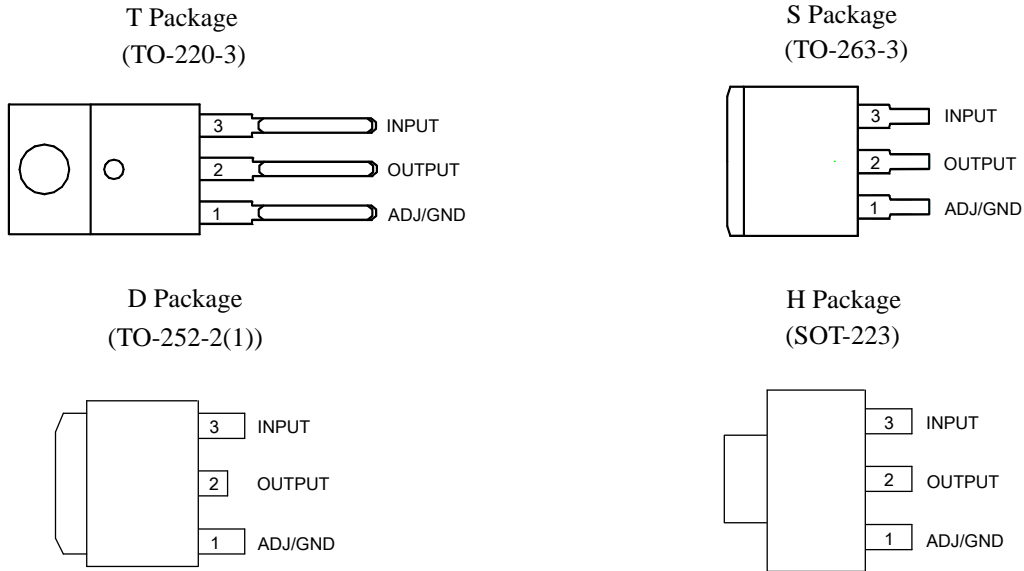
T Package
(TO-220-3)

3 INPUT
2 OUTPUT
1 ADJ/GND

S Package
(TO-263-3)

3 INPUT
2 OUTPUT
1 ADJ/GND

D Package
(TO-252-2(1))

3 INPUT
2 OUTPUT
1 ADJ/GND

H Package
(SOT-223)

3 INPUT
2 OUTPUT
1 ADJ/GND